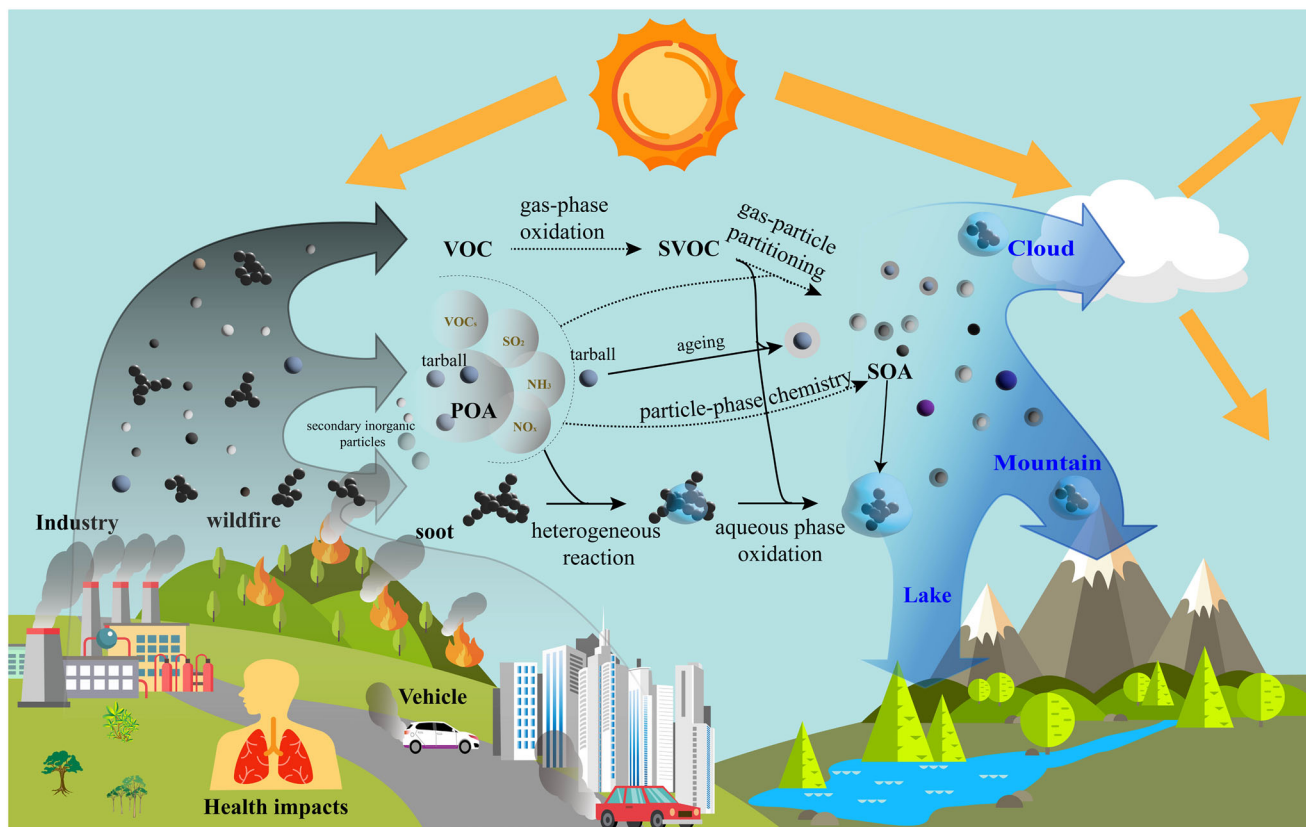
gas-phase oxidation

VOC

SVOC

gas-particle partitioning

Cloud

VOCs

SO$_2$

tarball

NH$_3$

POA

NO$_x$

secondary inorganic particles

tarball

ageing

SOA

particle-phase chemistry

Mountain

soot

heterogeneous reaction

aqueous phase oxidation

Industry

wildfire

Lake

Vehicle

Health impacts